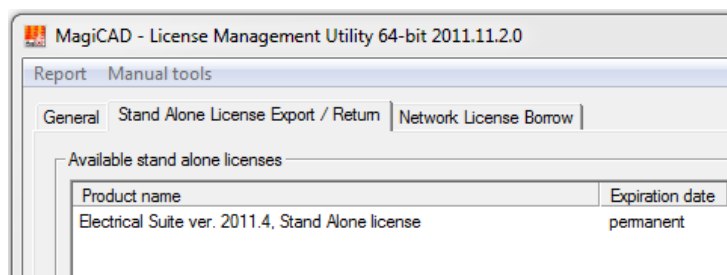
MagiCAD - License Management Utility 64-bit 2011.11.2.0

Report Manual tools

General | Stand Alone License Export / Return | Network License Borrow

Available stand alone licenses

| Product name | Expiration date |
|---|---|
| Electrical Suite ver. 2011.4, Stand Alone license | permanent |